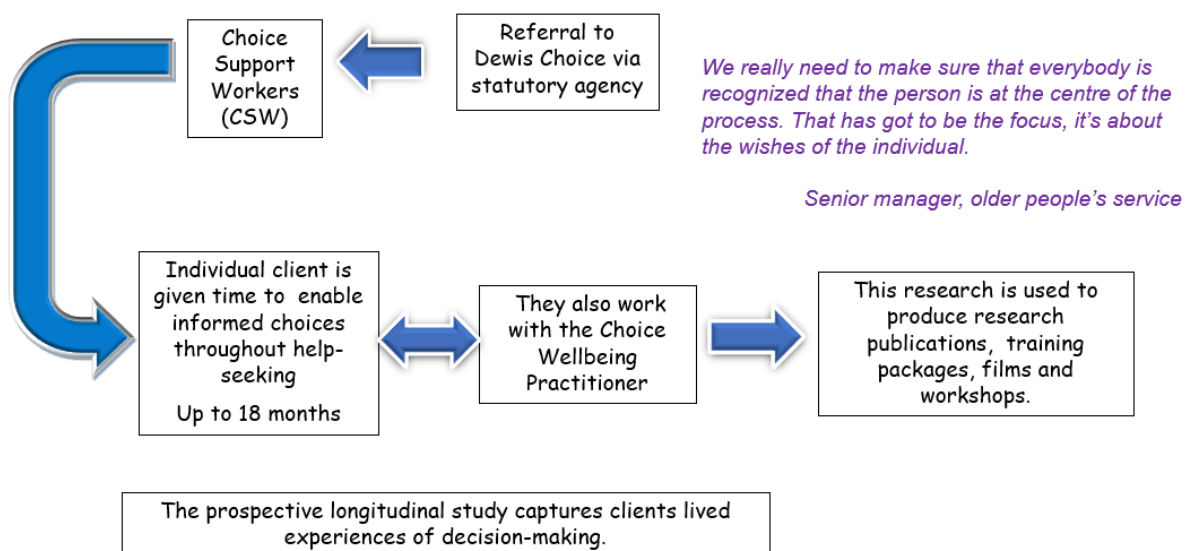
Referral to Dewis Choice via statutory agency

Choice Support Workers (CSW)

We really need to make sure that everybody is recognized that the person is at the centre of the process. That has got to be the focus, it's about the wishes of the individual.

Senior manager, older people's service

Individual client is given time to enable informed choices throughout help-seeking

Up to 18 months

They also work with the Choice Wellbeing Practitioner

This research is used to produce research publications, training packages, films and workshops.

The prospective longitudinal study captures clients lived experiences of decision-making.